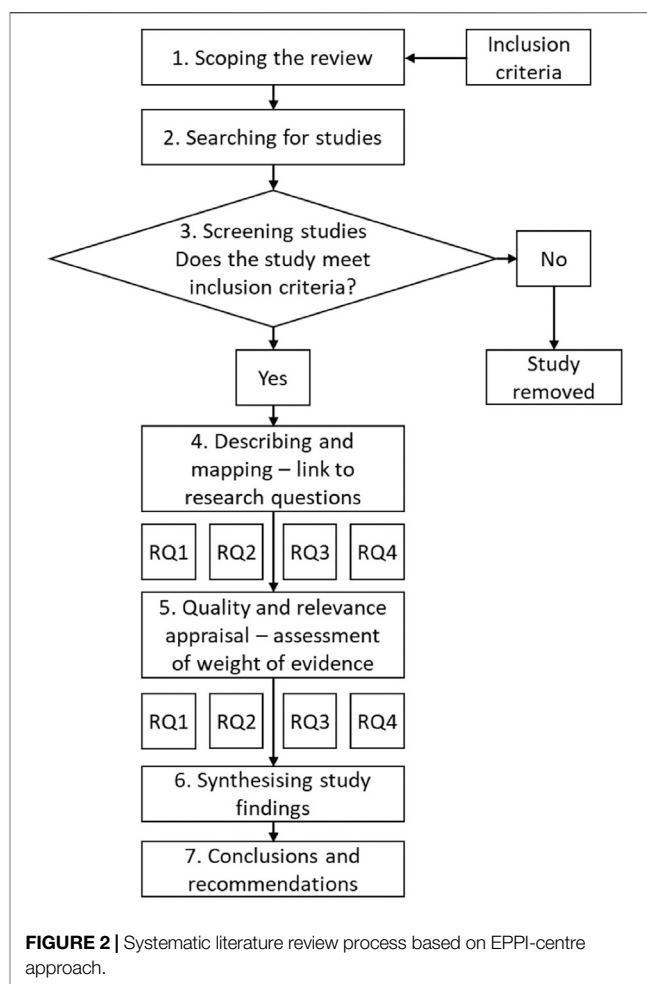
1. Scoping the review

Inclusion criteria

2. Searching for studies

3. Screening studies Does the study meet inclusion criteria?

No

Study removed

Yes

4. Describing and mapping – link to research questions

RQ1

RQ2

RQ3

RQ4

5. Quality and relevance appraisal – assessment of weight of evidence

RQ1

RQ2

RQ3

RQ4

6. Synthesising study findings

7. Conclusions and recommendations

**FIGURE 2 |** Systematic literature review process based on EPPI-centre approach.